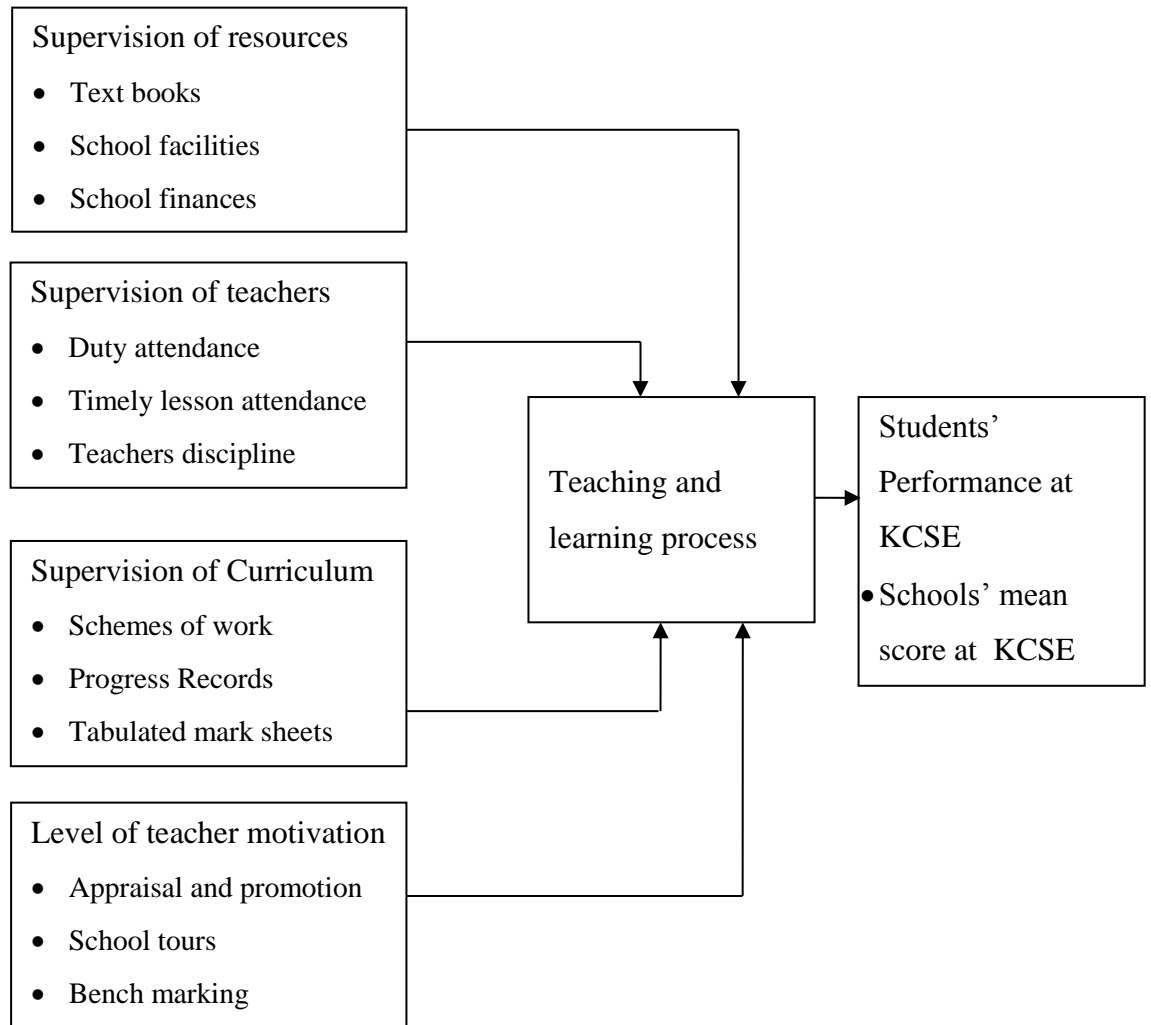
Supervision of resources

- Text books
- School facilities
- School finances

Supervision of teachers

- Duty attendance
- Timely lesson attendance
- Teachers discipline

Supervision of Curriculum

- Schemes of work
- Progress Records
- Tabulated mark sheets

Level of teacher motivation

- Appraisal and promotion
- School tours
- Bench marking

Teaching and learning process

Students' Performance at KCSE

- Schools' mean score at KCSE